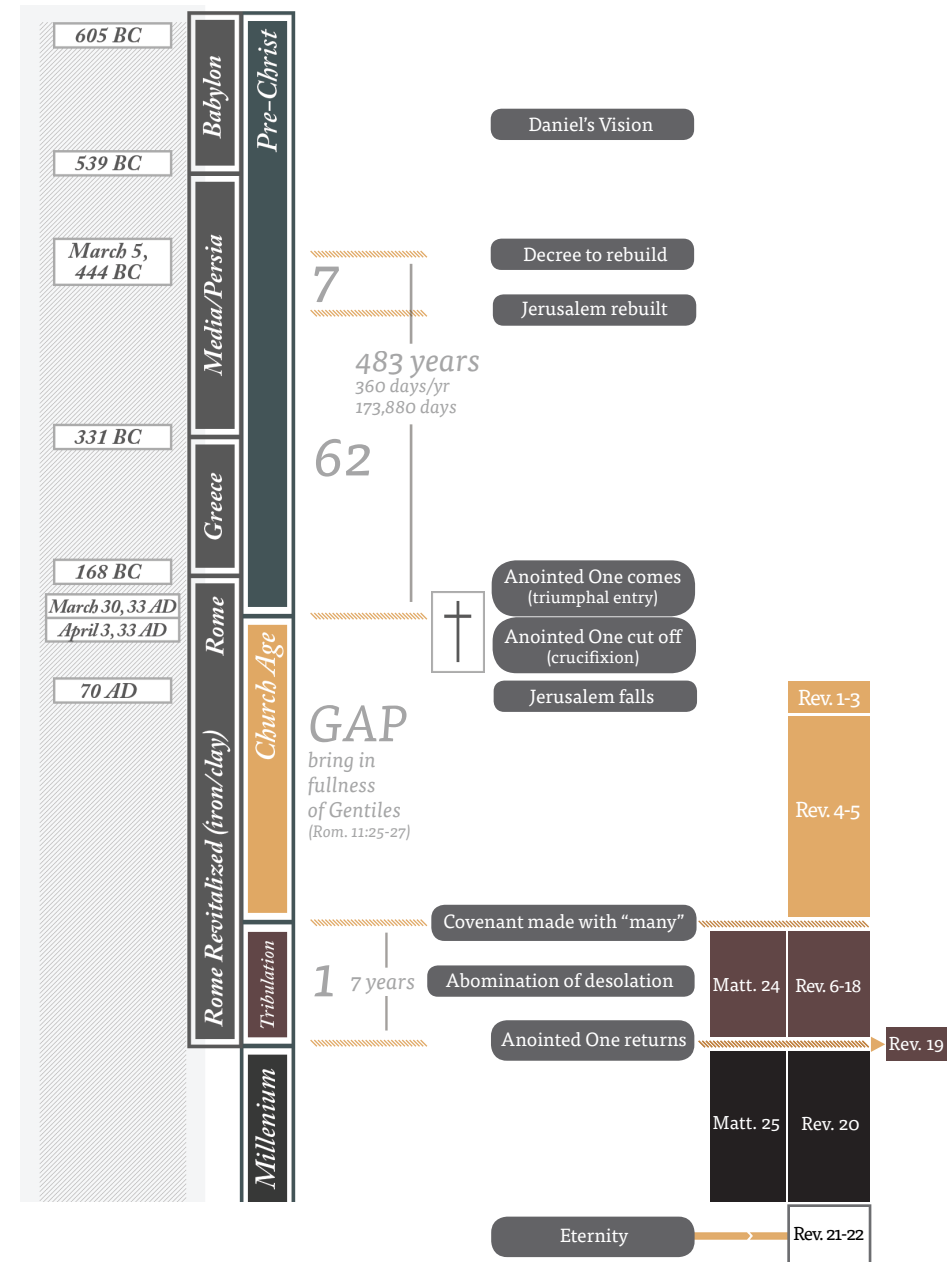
605 BC

Babylon

Pre-Christ

Daniel's Vision

539 BC

March 5, 444 BC

Media/Persia

7

Decree to rebuild

Jerusalem rebuilt

483 years
360 days/yr
173,880 days

331 BC

62

Greece

168 BC

March 30, 33 AD

April 3, 33 AD

Rome

Anointed One comes (triumphal entry)

Anointed One cut off (crucifixion)

70 AD

Jerusalem falls

Rev. 1-3

Church Age

GAP
bring in fullness of Gentiles
(Rom. 11:25-27)

Rev. 4-5

Rome Revitalized (iron/clay)

Covenant made with "many"

1 7 years

Tribulation

Abomination of desolation

Matt. 24

Rev. 6-18

Anointed One returns

Rev. 19

Millenium

Matt. 25

Rev. 20

Eternity

Rev. 21-22